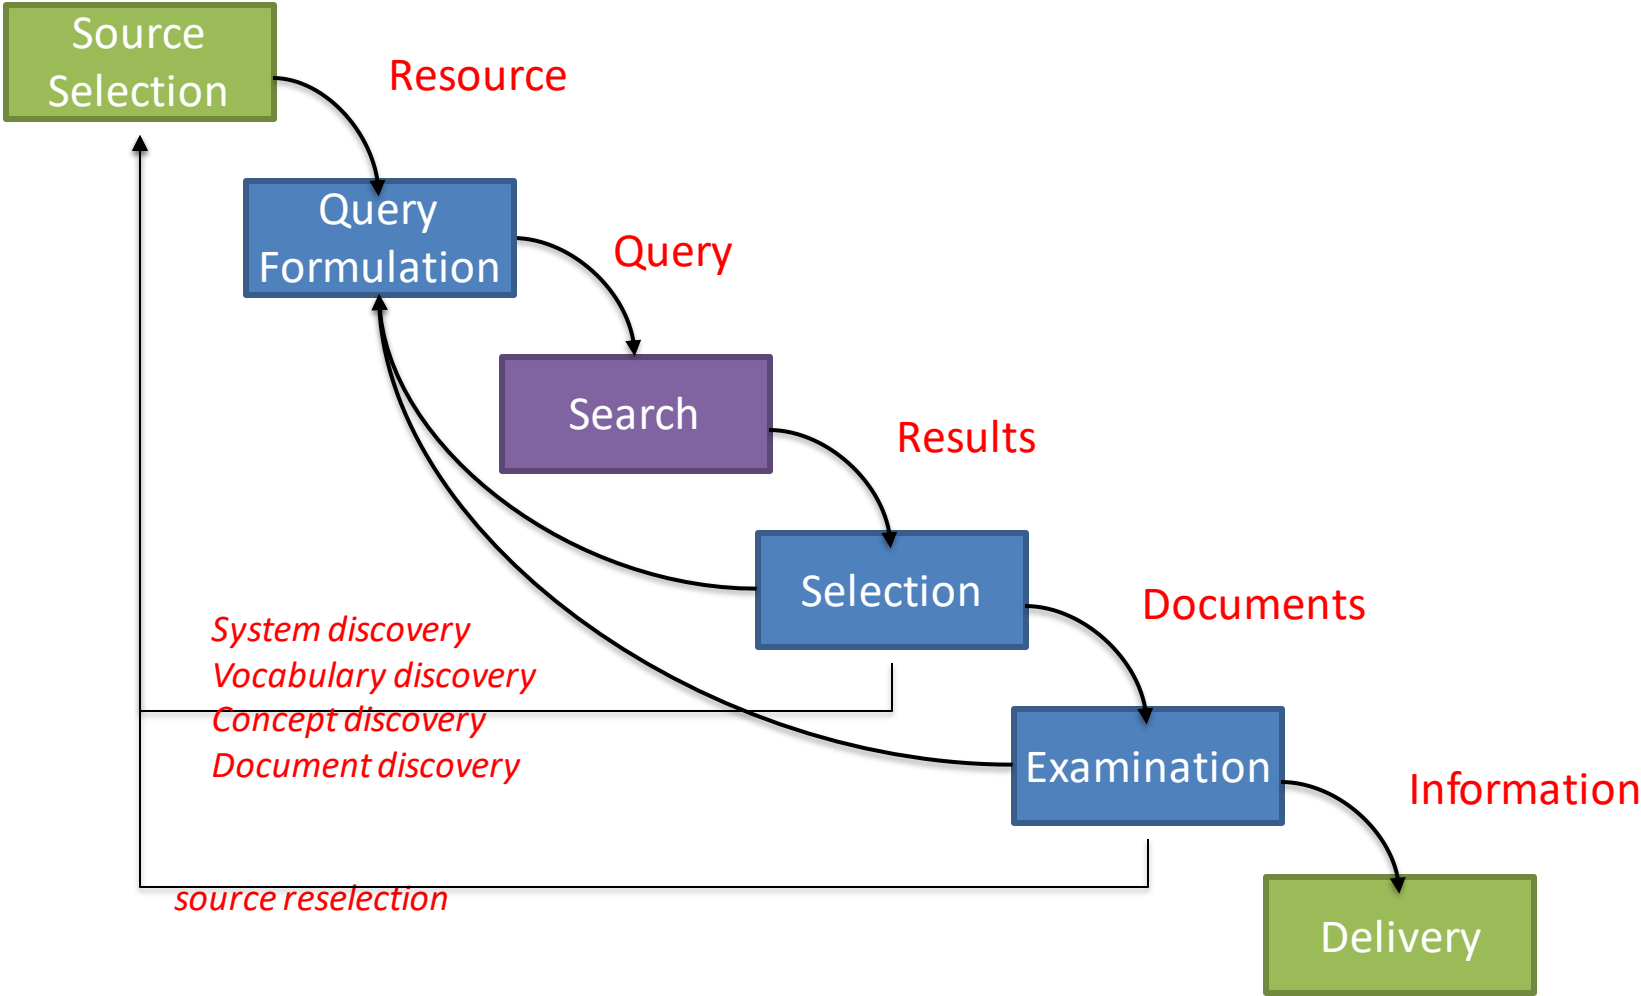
Source Selection

Resource

Query Formulation

Query

Search

Results

Selection

Documents

Examination

Information

Delivery

System discovery
Vocabulary discovery
Concept discovery
Document discovery

source reselection